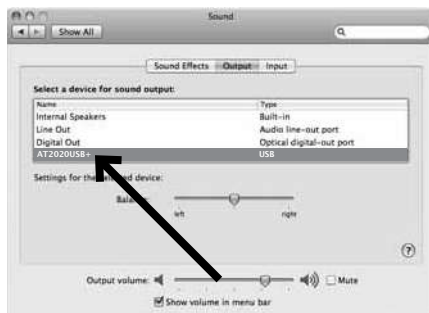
Sound

Show All

Sound Effects Output Input

Select a device for sound output:

| Name | Type |
|---|---|
| Internal Speakers | Built-in |
| Line Out | Audio line-out port |
| Digital Out | Optical digital-out port |
| AT2020USB+ | USB |

Settings for the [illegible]ed device:

Bala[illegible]

left right

?

Output volume: Mute

Show volume in menu bar